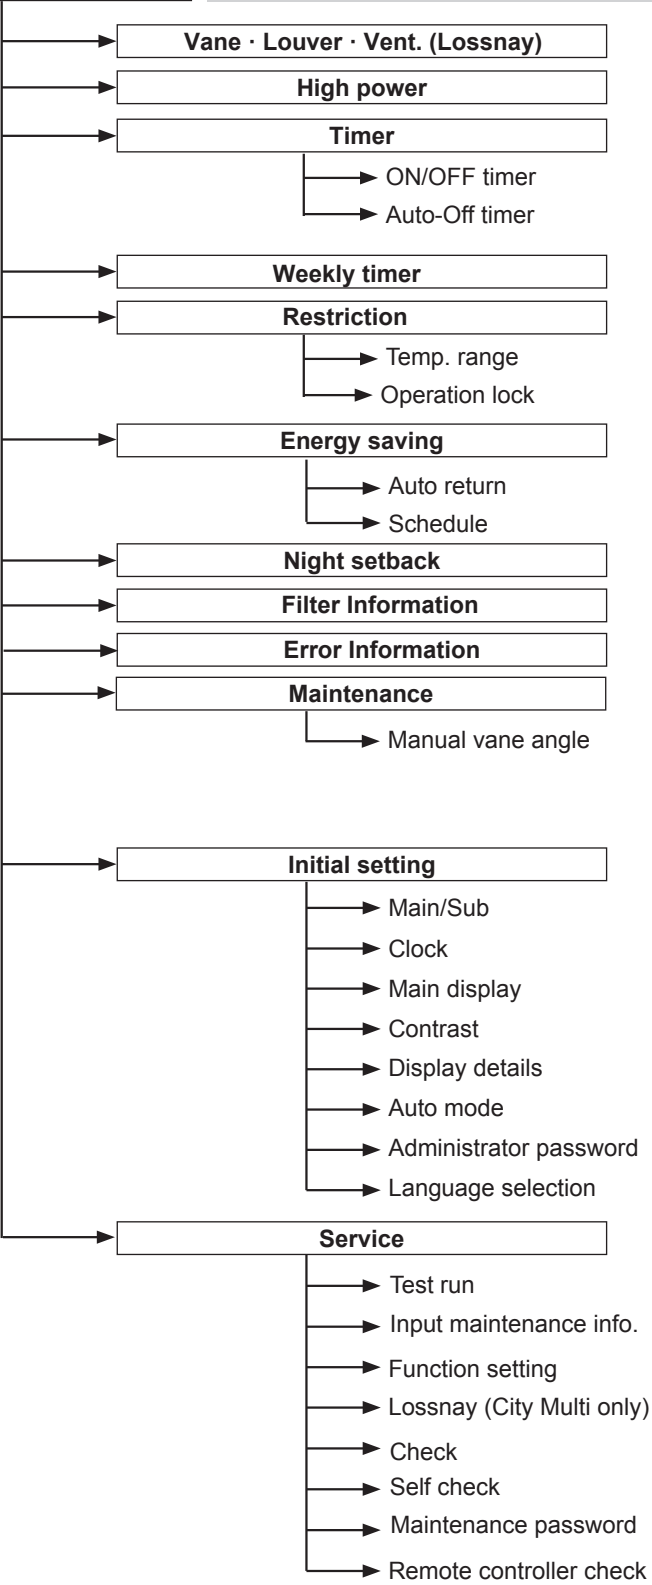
Vane · Louver · Vent. (Lossnay)

High power

Timer

ON/OFF timer

Auto-Off timer

Weekly timer

Restriction

Temp. range

Operation lock

Energy saving

Auto return

Schedule

Night setback

Filter Information

Error Information

Maintenance

Manual vane angle

Initial setting

Main/Sub

Clock

Main display

Contrast

Display details

Auto mode

Administrator password

Language selection

Service

Test run

Input maintenance info.

Function setting

Lossnay (City Multi only)

Check

Self check

Maintenance password

Remote controller check